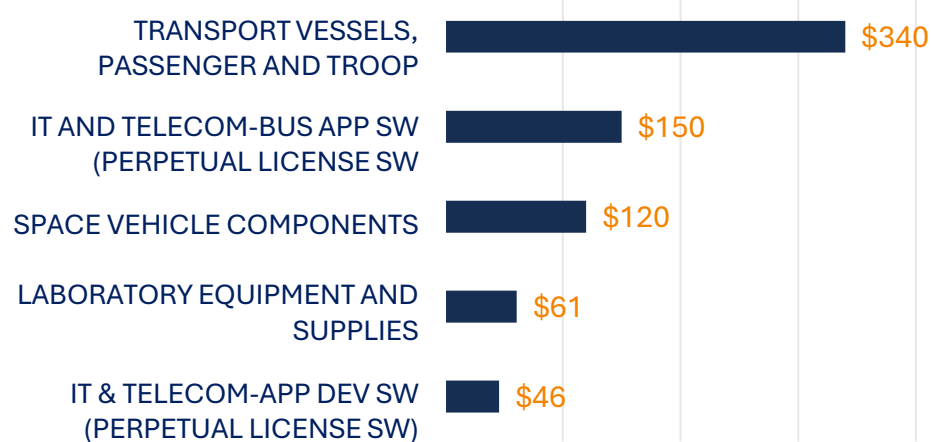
TRANSPORT VESSELS, PASSENGER AND TROOP $340

IT AND TELECOM-BUS APP SW (PERPETUAL LICENSE SW $150

SPACE VEHICLE COMPONENTS $120

LABORATORY EQUIPMENT AND SUPPLIES $61

IT & TELECOM-APP DEV SW (PERPETUAL LICENSE SW) $46